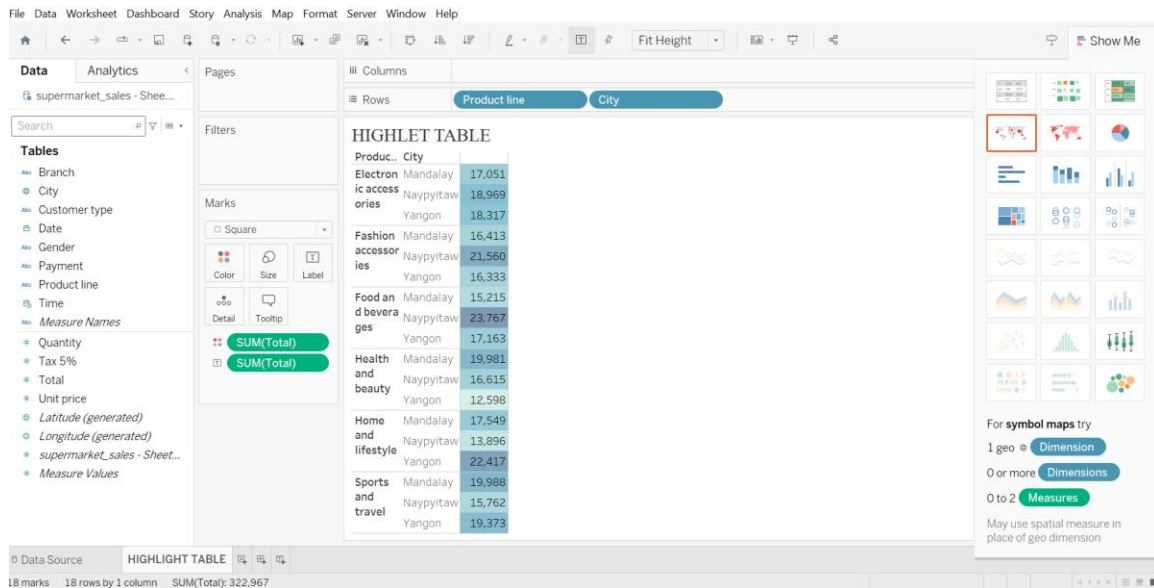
File Data Worksheet Dashboard Story Analysis Map Format Server Window Help

Fit Height

Show Me

Data Analytics

supermarket_sales - Shee...

Search

Tables

Branch
City
Customer type
Date
Gender
Payment
Product line
Time
Measure Names
Quantity
Tax 5%
Total
Unit price
Latitude (generated)
Longitude (generated)
supermarket_sales - Sheet...
Measure Values

Pages

Filters

Marks

Square

Color Size Label

Detail Tooltip

SUM(Total)
SUM(Total)

Columns

Rows Product line City

HIGHLET TABLE

| Produc.. | City | |
|---|---|---|
| Electronic accessories | Mandalay | 17,051 |
| | Naypyitaw | 18,969 |
| | Yangon | 18,317 |
| Fashion accessories | Mandalay | 16,413 |
| | Naypyitaw | 21,560 |
| | Yangon | 16,333 |
| Food and beverages | Mandalay | 15,215 |
| | Naypyitaw | 23,767 |
| | Yangon | 17,163 |
| Health and beauty | Mandalay | 19,981 |
| | Naypyitaw | 16,615 |
| | Yangon | 12,598 |
| Home and lifestyle | Mandalay | 17,549 |
| | Naypyitaw | 13,896 |
| | Yangon | 22,417 |
| Sports and travel | Mandalay | 19,988 |
| | Naypyitaw | 15,762 |
| | Yangon | 19,373 |

For symbol maps try
1 geo Dimension
0 or more Dimensions
0 to 2 Measures
May use spatial measure in place of geo dimension

Data Source HIGHLIGHT TABLE

18 marks 18 rows by 1 column SUM(Total): 322,967